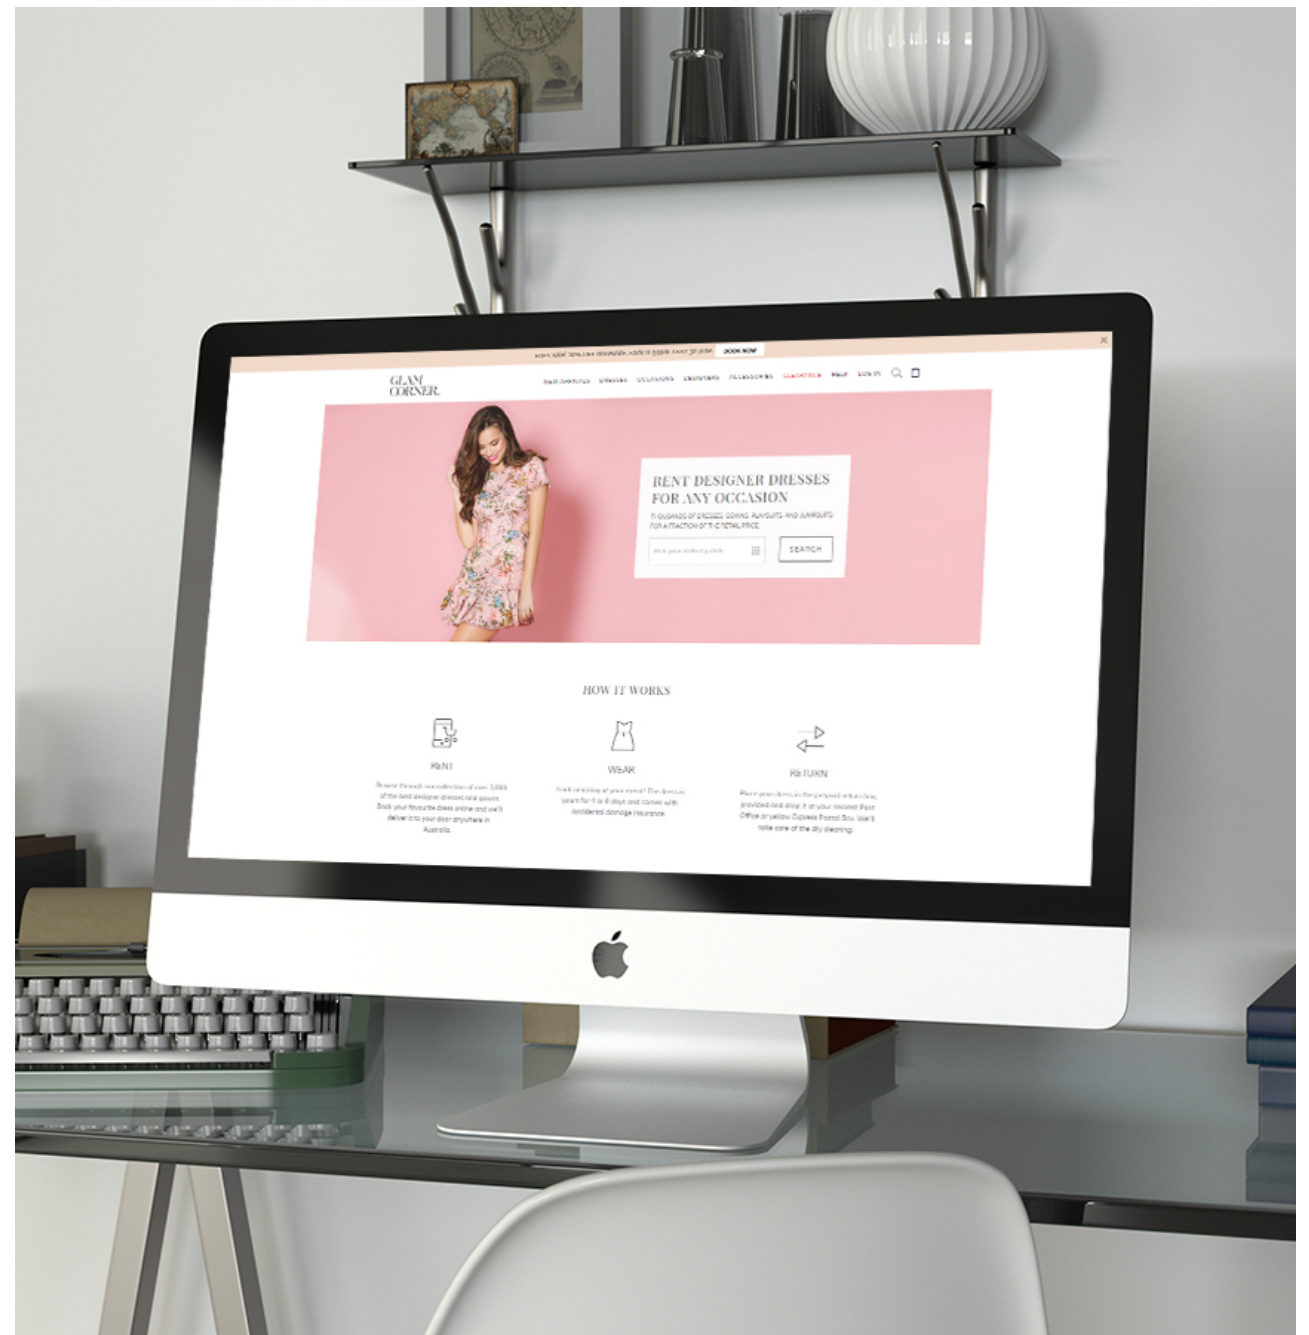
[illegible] BOOK NOW

GLAM CORNER.

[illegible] DRESSES OCCASIONS DESIGNERS ACCESSORIES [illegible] HELP LOG IN

RENT DESIGNER DRESSES FOR ANY OCCASION

THOUSANDS OF DRESSES, GOWNS, PLAYSUITS AND JUMPSUITS FOR A FRACTION OF THE RETAIL PRICE.

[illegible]

SEARCH

HOW IT WORKS

RENT

Browse through our collection of over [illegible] of the best designer dresses and gowns. Book your favourite dress online and we'll deliver it to your door anywhere in Australia.

WEAR

Look amazing at your event! The dress is yours for 4 or 8 days and comes with accidental damage insurance.

RETURN

Place your dress in the prepaid satchel we provided and drop it at your nearest Post Office or yellow Express Parcel Box. We'll take care of the dry cleaning.